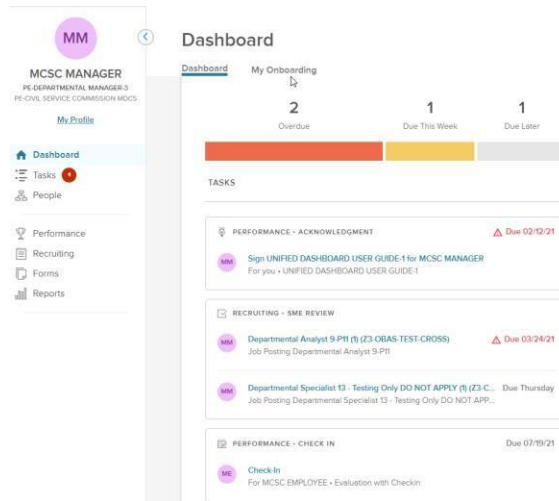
MM

MCSC MANAGER
PE-DEPARTMENTAL MANAGER-3
PE-CIVIL SERVICE COMMISSION MDCS

My Profile

Dashboard
Tasks 4
People

Performance
Recruiting
Forms
Reports

Dashboard

Dashboard My Onboarding

2
Overdue

1
Due This Week

1
Due Later

TASKS

PERFORMANCE - ACKNOWLEDGMENT
Due 02/12/21
MM
Sign UNIFIED DASHBOARD USER GUIDE-1 for MCSC MANAGER
For you • UNIFIED DASHBOARD USER GUIDE-1

RECRUITING - SME REVIEW
MM
Departmental Analyst 9-P11 (1) (Z3-OBAS-TEST-CROSS)
Due 03/24/21
Job Posting Departmental Analyst 9-P11

MM
Departmental Specialist 13 - Testing Only DO NOT APPLY (1) (Z3-C...
Due Thursday
Job Posting Departmental Specialist 13 - Testing Only DO NOT APP...

PERFORMANCE - CHECK IN
Due 07/19/21
ME
Check-In
For MCSC EMPLOYEE • Evaluation with Checkin